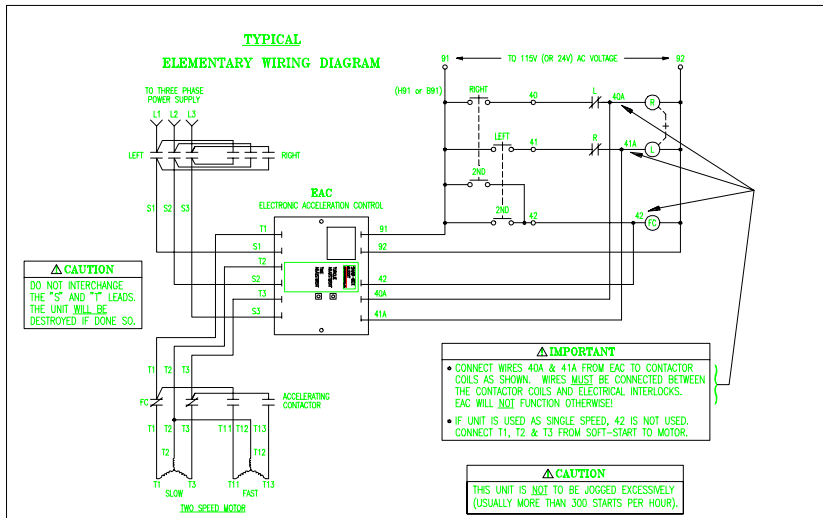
TYPICAL
ELEMENTARY WIRING DIAGRAM

TO THREE PHASE POWER SUPPLY
L1 L2 L3
LEFT
RIGHT
S1 S2 S3

91
TO 115V (OR 24V) AC VOLTAGE
92
(H91 or B91)
RIGHT
40
L
40A
R
LEFT
41
R
41A
L
2ND
2ND
42
42
FC

EAC
ELECTRONIC ACCELERATION CONTROL
T1
S1
T2
S2
T3
S3
91
92
42
40A
41A

⚠ CAUTION
DO NOT INTERCHANGE THE "S" AND "T" LEADS. THE UNIT WILL BE DESTROYED IF DONE SO.

T1 T2 T3
FC
ACCELERATING CONTACTOR
T1 T2 T3 T11 T12 T13
T2
T12
T1 T3
T11 T13
SLOW
FAST
TWO SPEED MOTOR

⚠ IMPORTANT
• CONNECT WIRES 40A & 41A FROM EAC TO CONTACTOR COILS AS SHOWN. WIRES MUST BE CONNECTED BETWEEN THE CONTACTOR COILS AND ELECTRICAL INTERLOCKS. EAC WILL NOT FUNCTION OTHERWISE!
• IF UNIT IS USED AS SINGLE SPEED, 42 IS NOT USED. CONNECT T1, T2 & T3 FROM SOFT-START TO MOTOR.

⚠ CAUTION
THIS UNIT IS NOT TO BE JOGGED EXCESSIVELY (USUALLY MORE THAN 300 STARTS PER HOUR).